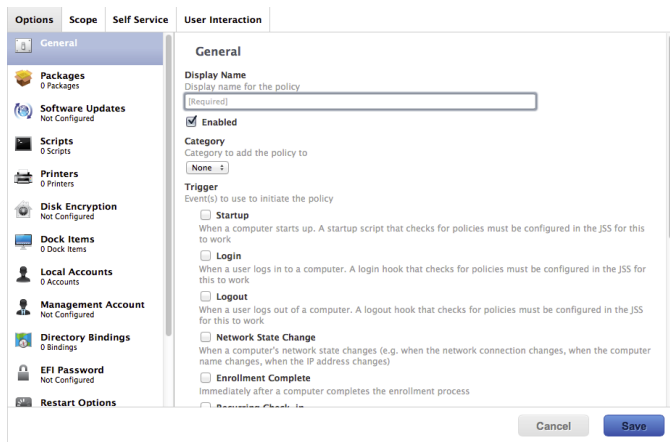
Options Scope Self Service User Interaction

General

Packages
0 Packages

Software Updates
Not Configured

Scripts
0 Scripts

Printers
0 Printers

Disk Encryption
Not Configured

Dock Items
0 Dock Items

Local Accounts
0 Accounts

Management Account
Not Configured

Directory Bindings
0 Bindings

EFI Password
Not Configured

Restart Options

General

Display Name
Display name for the policy

[Required]

Enabled

Category
Category to add the policy to

None

Trigger
Event(s) to use to initiate the policy

Startup
When a computer starts up. A startup script that checks for policies must be configured in the JSS for this to work

Login
When a user logs in to a computer. A login hook that checks for policies must be configured in the JSS for this to work

Logout
When a user logs out of a computer. A logout hook that checks for policies must be configured in the JSS for this to work

Network State Change
When a computer's network state changes (e.g. when the network connection changes, when the computer name changes, when the IP address changes)

Enrollment Complete
Immediately after a computer completes the enrollment process

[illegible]

Cancel Save